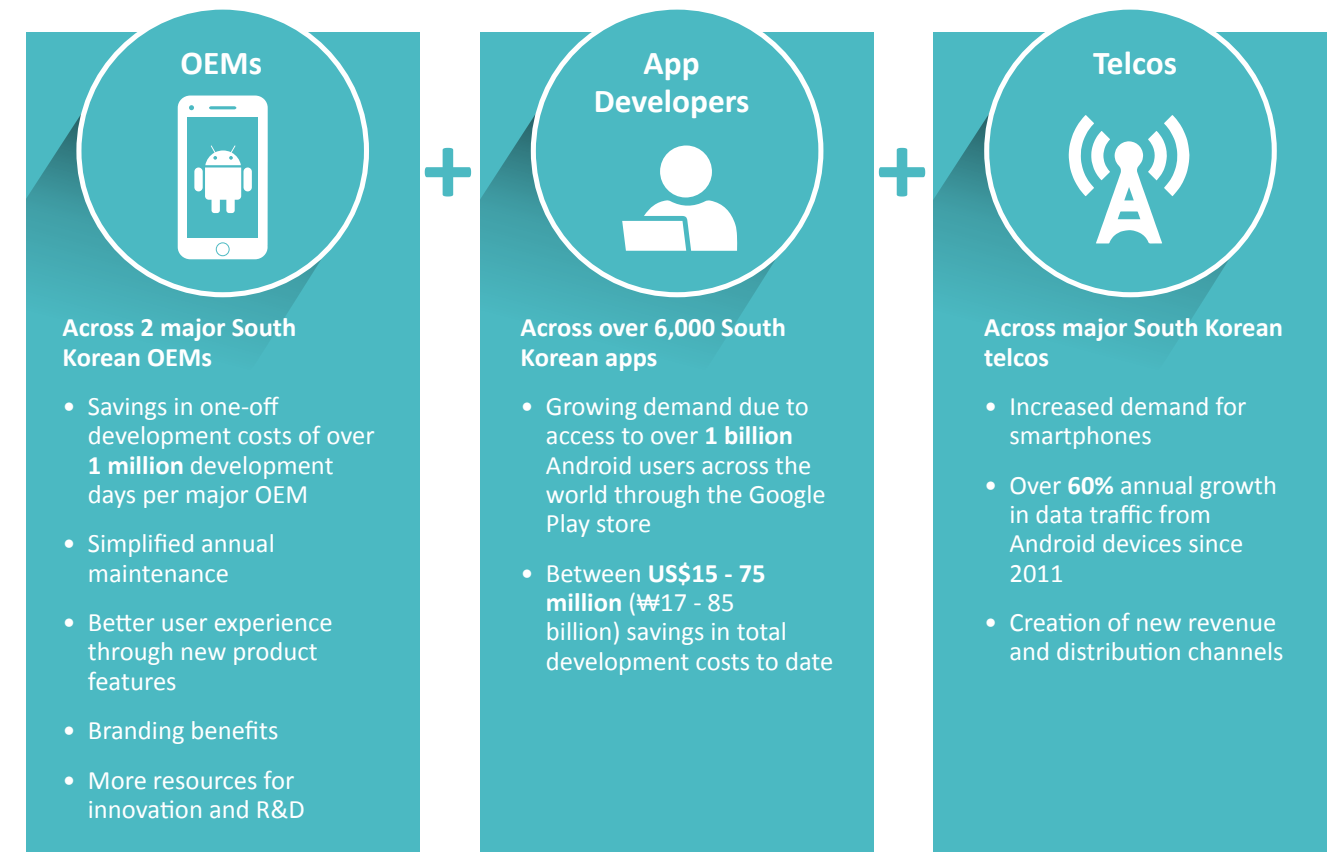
OEMs

Across 2 major South Korean OEMs

• Savings in one-off development costs of over **1 million** development days per major OEM

• Simplified annual maintenance

• Better user experience through new product features

• Branding benefits

• More resources for innovation and R&D

+

App Developers

Across over 6,000 South Korean apps

• Growing demand due to access to over **1 billion** Android users across the world through the Google Play store

• Between **US$15 - 75 million** (₩17 - 85 billion) savings in total development costs to date

+

Telcos

Across major South Korean telcos

• Increased demand for smartphones

• Over **60%** annual growth in data traffic from Android devices since 2011

• Creation of new revenue and distribution channels